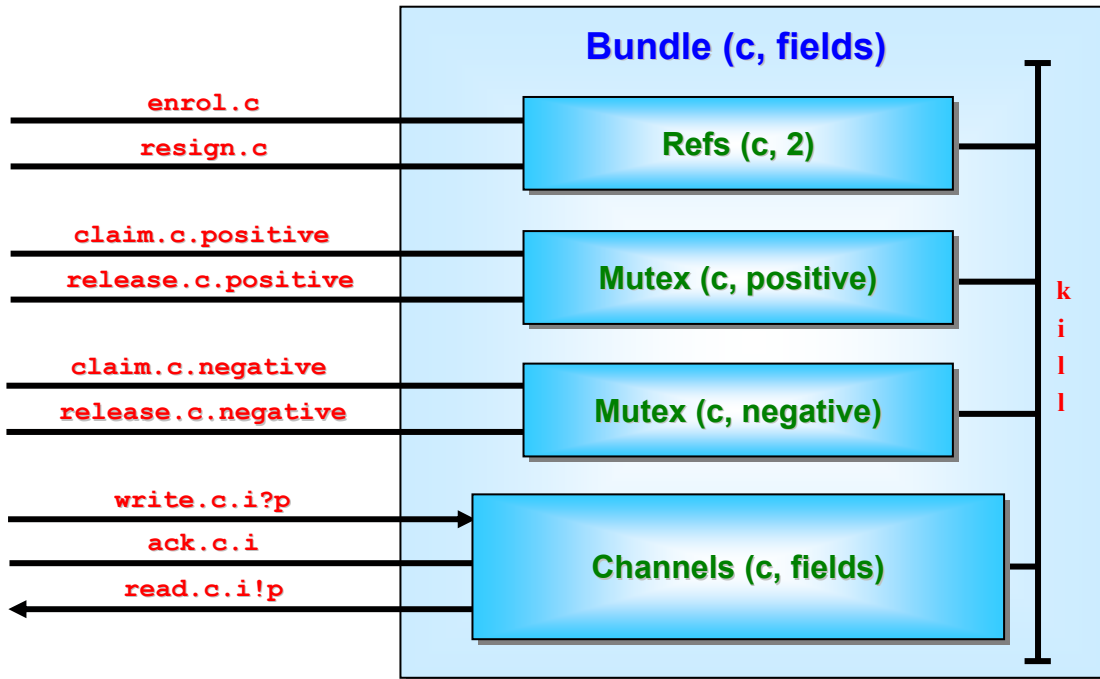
Bundle (c, fields)

enrol.c

resign.c

Refs (c, 2)

claim.c.positive

release.c.positive

Mutex (c, positive)

claim.c.negative

release.c.negative

Mutex (c, negative)

write.c.i?p

ack.c.i

read.c.i!p

Channels (c, fields)

k
i
l
l